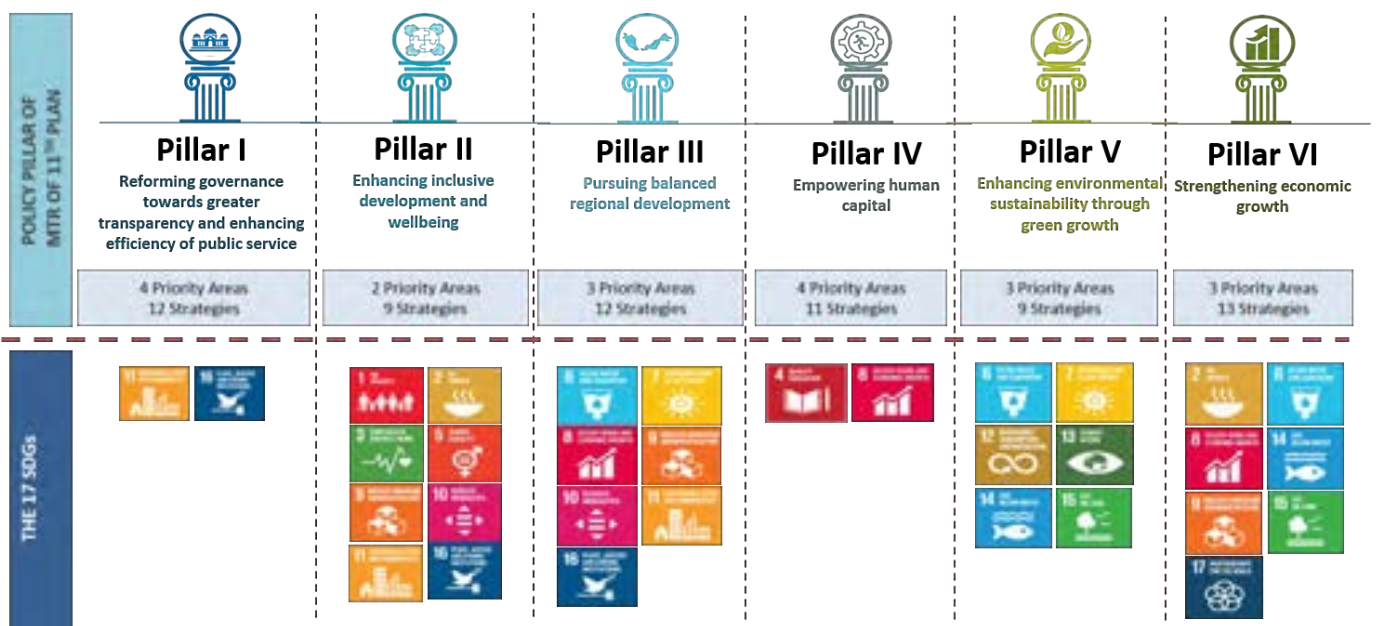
POLICY PILLAR OF MTR OF 11$^{TH}$ PLAN

Pillar I
Reforming governance towards greater transparency and enhancing efficiency of public service
4 Priority Areas
12 Strategies

Pillar II
Enhancing inclusive development and wellbeing
2 Priority Areas
9 Strategies

Pillar III
Pursuing balanced regional development
3 Priority Areas
12 Strategies

Pillar IV
Empowering human capital
4 Priority Areas
11 Strategies

Pillar V
Enhancing environmental sustainability through green growth
3 Priority Areas
9 Strategies

Pillar VI
Strengthening economic growth
3 Priority Areas
13 Strategies

THE 17 SDGs

11 16

1 2 3 5 9 10 11 16

6 7 8 9 10 11 16

4 8

6 7 12 13 14 15

2 6 8 14 9 15 17